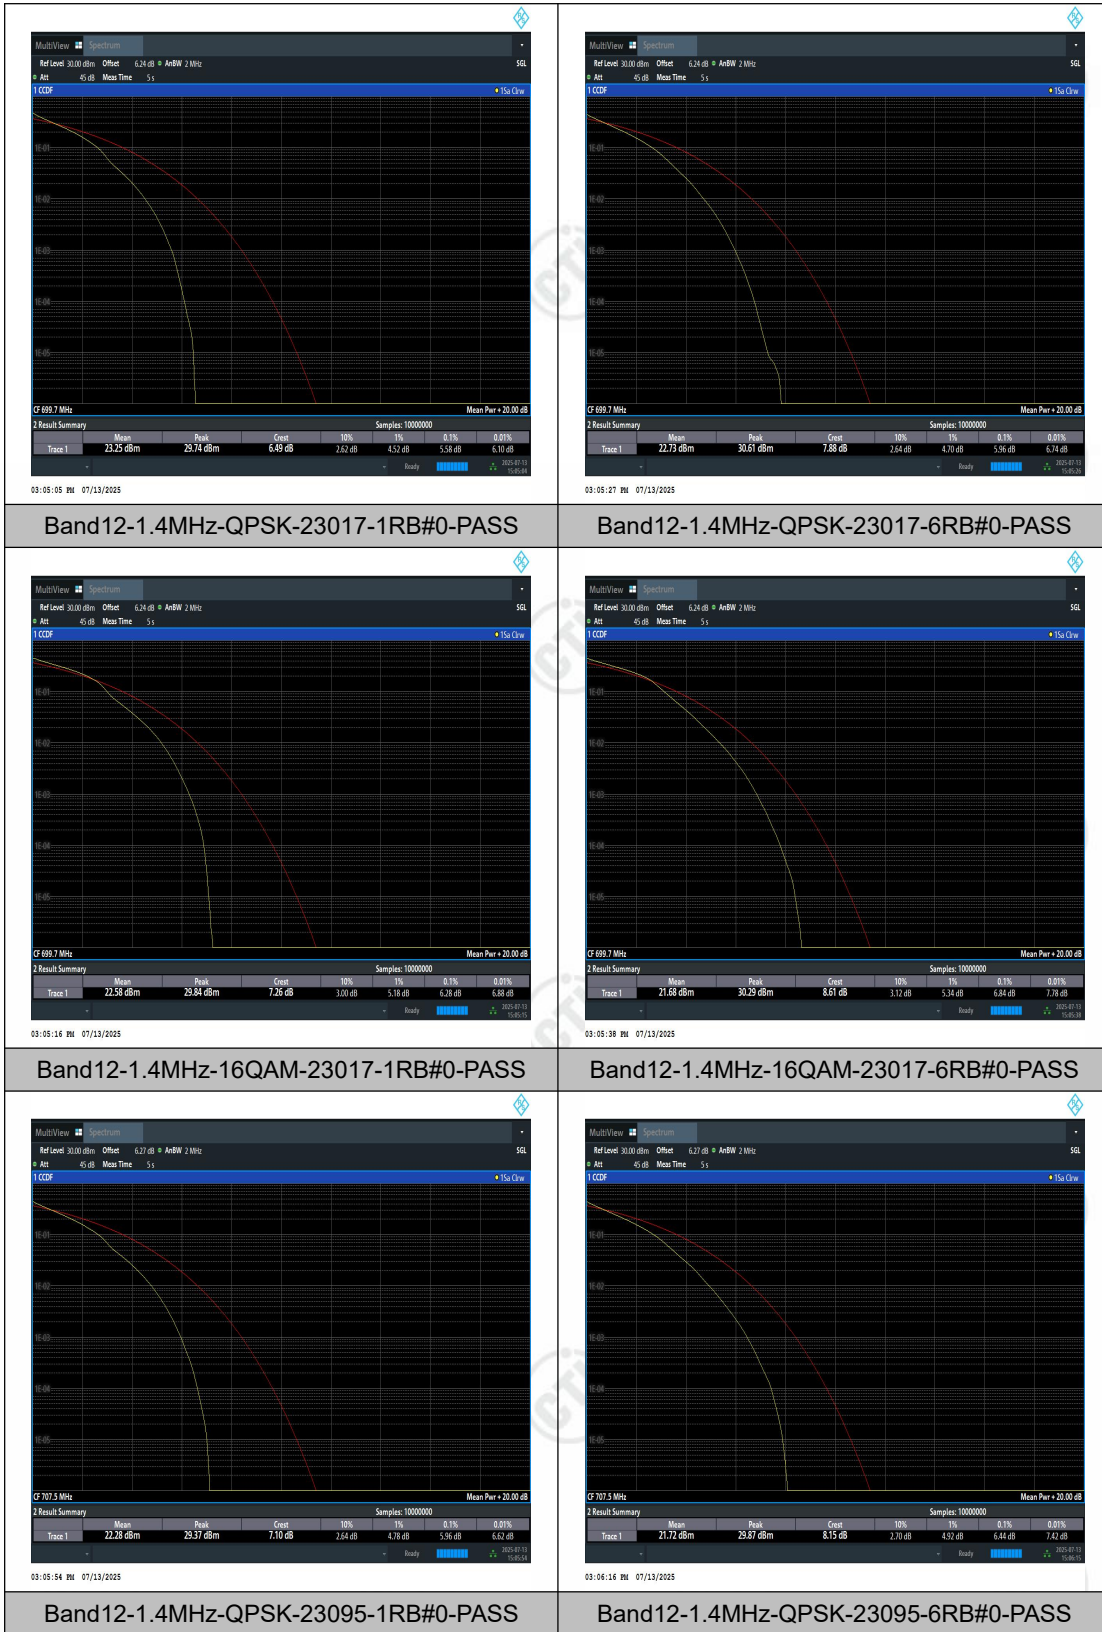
MultiView Spectrum
Ref Level 30.00 dBm Offset 6.24 dB AnBW 2 MHz SGL
Att 45 dB Meas Time 5 s
1 CCDF 1Sa Clrw
1E-01
1E-02
1E-03
1E-04
1E-05
CF 699.7 MHz Mean Pwr + 20.00 dB
2 Result Summary Samples: 10000000

| | Mean | Peak | Crest | 10% | 1% | 0.1% | 0.01% |
|---|---|---|---|---|---|---|---|
| Trace 1 | 23.25 dBm | 29.74 dBm | 6.49 dB | 2.62 dB | 4.52 dB | 5.58 dB | 6.10 dB |

Ready 2025-07-13 15:05:04
03:05:05 PM 07/13/2025

Band12-1.4MHz-QPSK-23017-1RB#0-PASS

MultiView Spectrum
Ref Level 30.00 dBm Offset 6.24 dB AnBW 2 MHz SGL
Att 45 dB Meas Time 5 s
1 CCDF 1Sa Clrw
1E-01
1E-02
1E-03
1E-04
1E-05
CF 699.7 MHz Mean Pwr + 20.00 dB
2 Result Summary Samples: 10000000

| | Mean | Peak | Crest | 10% | 1% | 0.1% | 0.01% |
|---|---|---|---|---|---|---|---|
| Trace 1 | 22.73 dBm | 30.61 dBm | 7.88 dB | 2.64 dB | 4.70 dB | 5.96 dB | 6.74 dB |

Ready 2025-07-13 15:05:26
03:05:27 PM 07/13/2025

Band12-1.4MHz-QPSK-23017-6RB#0-PASS

MultiView Spectrum
Ref Level 30.00 dBm Offset 6.24 dB AnBW 2 MHz SGL
Att 45 dB Meas Time 5 s
1 CCDF 1Sa Clrw
1E-01
1E-02
1E-03
1E-04
1E-05
CF 699.7 MHz Mean Pwr + 20.00 dB
2 Result Summary Samples: 10000000

| | Mean | Peak | Crest | 10% | 1% | 0.1% | 0.01% |
|---|---|---|---|---|---|---|---|
| Trace 1 | 22.58 dBm | 29.84 dBm | 7.26 dB | 3.00 dB | 5.18 dB | 6.28 dB | 6.88 dB |

Ready 2025-07-13 15:05:15
03:05:16 PM 07/13/2025

Band12-1.4MHz-16QAM-23017-1RB#0-PASS

MultiView Spectrum
Ref Level 30.00 dBm Offset 6.24 dB AnBW 2 MHz SGL
Att 45 dB Meas Time 5 s
1 CCDF 1Sa Clrw
1E-01
1E-02
1E-03
1E-04
1E-05
CF 699.7 MHz Mean Pwr + 20.00 dB
2 Result Summary Samples: 10000000

| | Mean | Peak | Crest | 10% | 1% | 0.1% | 0.01% |
|---|---|---|---|---|---|---|---|
| Trace 1 | 21.68 dBm | 30.29 dBm | 8.61 dB | 3.12 dB | 5.34 dB | 6.84 dB | 7.78 dB |

Ready 2025-07-13 15:05:38
03:05:38 PM 07/13/2025

Band12-1.4MHz-16QAM-23017-6RB#0-PASS

MultiView Spectrum
Ref Level 30.00 dBm Offset 6.27 dB AnBW 2 MHz SGL
Att 45 dB Meas Time 5 s
1 CCDF 1Sa Clrw
1E-01
1E-02
1E-03
1E-04
1E-05
CF 707.5 MHz Mean Pwr + 20.00 dB
2 Result Summary Samples: 10000000

| | Mean | Peak | Crest | 10% | 1% | 0.1% | 0.01% |
|---|---|---|---|---|---|---|---|
| Trace 1 | 22.28 dBm | 29.37 dBm | 7.10 dB | 2.64 dB | 4.78 dB | 5.96 dB | 6.62 dB |

Ready 2025-07-13 15:05:54
03:05:54 PM 07/13/2025

Band12-1.4MHz-QPSK-23095-1RB#0-PASS

MultiView Spectrum
Ref Level 30.00 dBm Offset 6.27 dB AnBW 2 MHz SGL
Att 45 dB Meas Time 5 s
1 CCDF 1Sa Clrw
1E-01
1E-02
1E-03
1E-04
1E-05
CF 707.5 MHz Mean Pwr + 20.00 dB
2 Result Summary Samples: 10000000

| | Mean | Peak | Crest | 10% | 1% | 0.1% | 0.01% |
|---|---|---|---|---|---|---|---|
| Trace 1 | 21.72 dBm | 29.87 dBm | 8.15 dB | 2.70 dB | 4.92 dB | 6.44 dB | 7.42 dB |

Ready 2025-07-13 15:06:15
03:06:16 PM 07/13/2025

Band12-1.4MHz-QPSK-23095-6RB#0-PASS